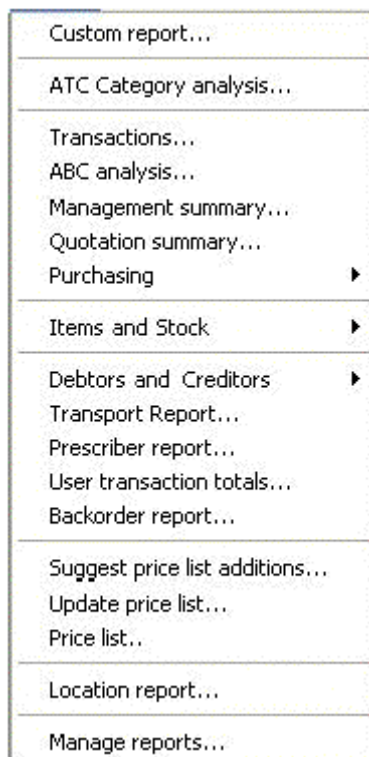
Custom report...

ATC Category analysis...

Transactions...
ABC analysis...
Management summary...
Quotation summary...
Purchasing

Items and Stock

Debtors and Creditors
Transport Report...
Prescriber report...
User transaction totals...
Backorder report...

Suggest price list additions...
Update price list...
Price list..

Location report...

Manage reports...